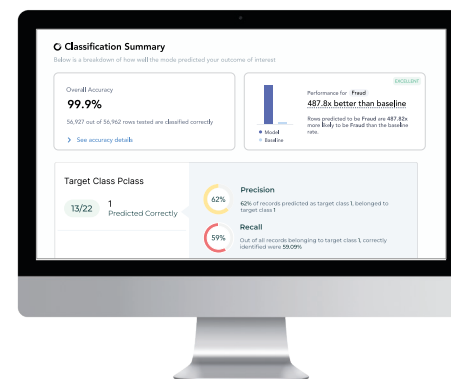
Classification Summary

Below is a breakdown of how well the mode predicted your outcome of interest

Overall Accuracy

99.9%

56,927 out of 56,962 rows tested are classified correctly

See accuracy details

EXCELLENT

Performance for Fraud

487.8x better than baseline

Rows predicted to be Fraud are 487.8x more likely to be Fraud than the baseline rate.

Model

Baseline

Target Class Pclass

13/22

1

Predicted Correctly

62%

Precision

62% of records predicted as target class 1, belonged to target class 1

59%

Recall

Out of all records belonging to target class 1, correctly identified were 59.09%